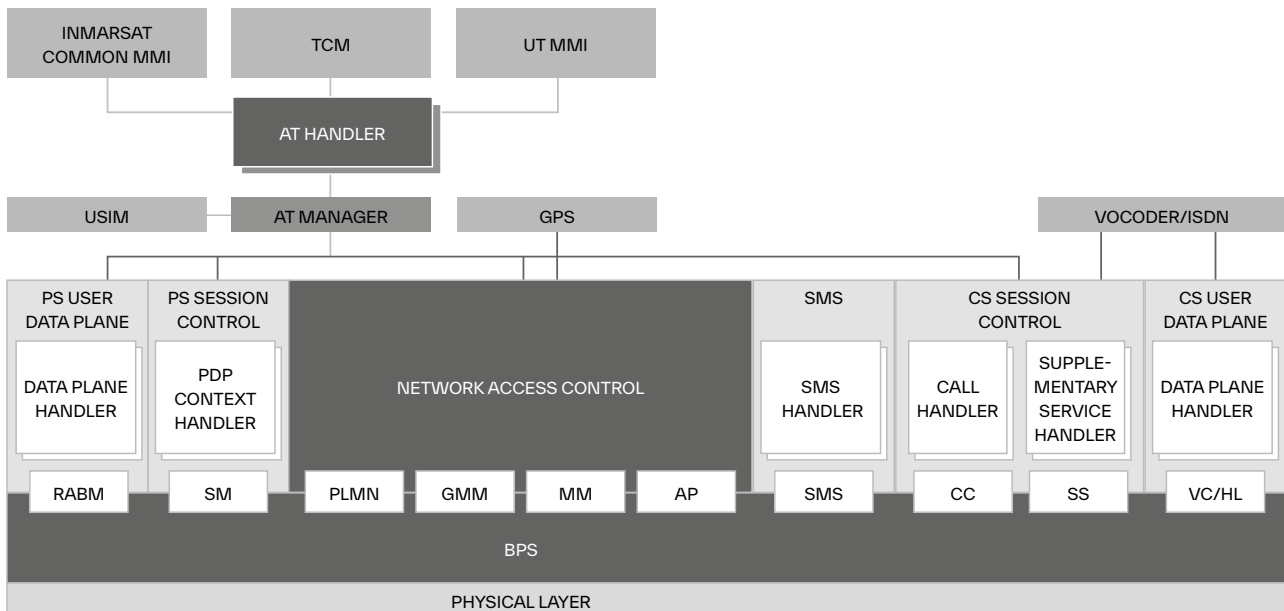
INMARSAT COMMON MMI

TCM

UT MMI

AT HANDLER

USIM

AT MANAGER

GPS

VOCODER/ISDN

PS USER DATA PLANE

DATA PLANE HANDLER

PS SESSION CONTROL

PDP CONTEXT HANDLER

NETWORK ACCESS CONTROL

SMS

SMS HANDLER

CS SESSION CONTROL

CALL HANDLER

SUPPLEMENTARY SERVICE HANDLER

CS USER DATA PLANE

DATA PLANE HANDLER

RABM

SM

PLMN

GMM

MM

AP

SMS

CC

SS

VC/HL

BPS

PHYSICAL LAYER